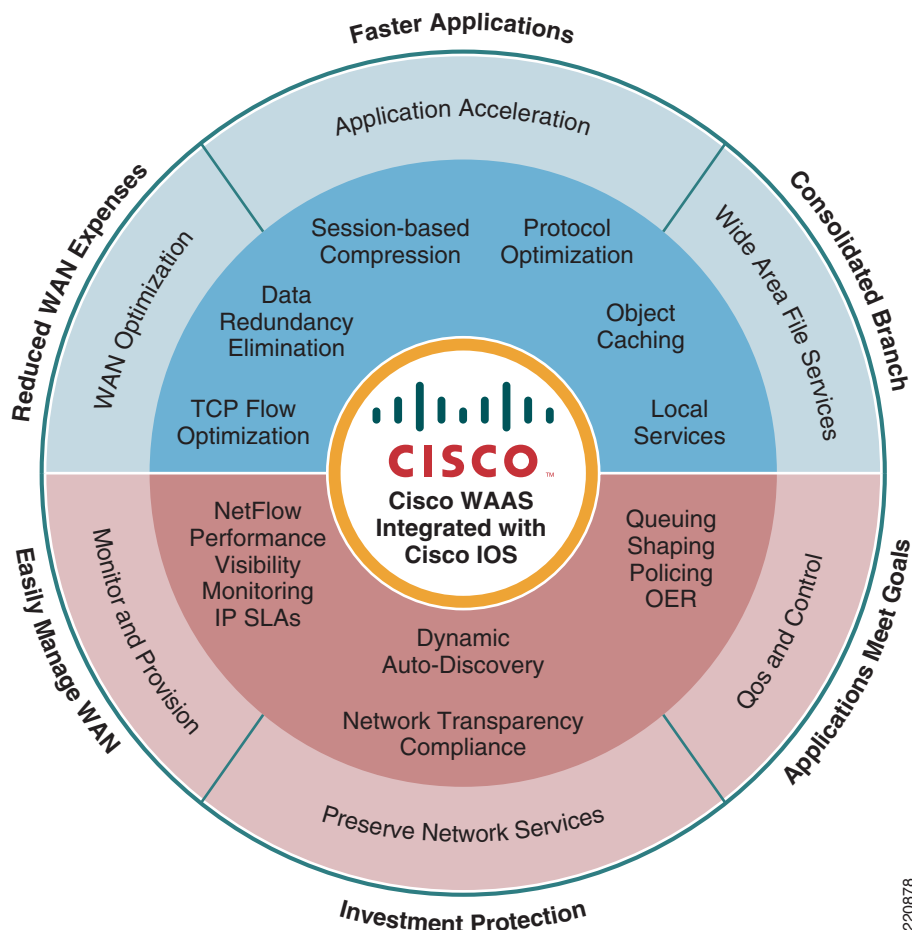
Faster Applications

Application Acceleration

Reduced WAN Expenses

WAN Optimization

Consolidated Branch

Wide Area File Services

Session-based Compression

Protocol Optimization

Data Redundancy Elimination

Object Caching

TCP Flow Optimization

Local Services

CISCO™

Cisco WAAS Integrated with Cisco IOS

Easily Manage WAN

Monitor and Provision

NetFlow Performance Visibility Monitoring IP SLAs

Queuing Shaping Policing OER

Applications Meet Goals

Qos and Control

Dynamic Auto-Discovery

Network Transparency Compliance

Preserve Network Services

Investment Protection

220878